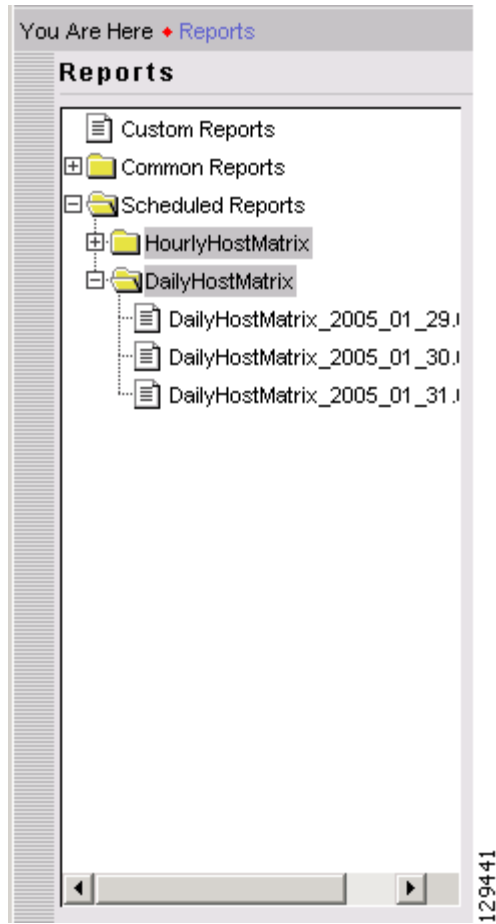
You Are Here ♦ Reports

Reports

Custom Reports
Common Reports
Scheduled Reports
HourlyHostMatrix
DailyHostMatrix
DailyHostMatrix_2005_01_29.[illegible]
DailyHostMatrix_2005_01_30.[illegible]
DailyHostMatrix_2005_01_31.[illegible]

129441